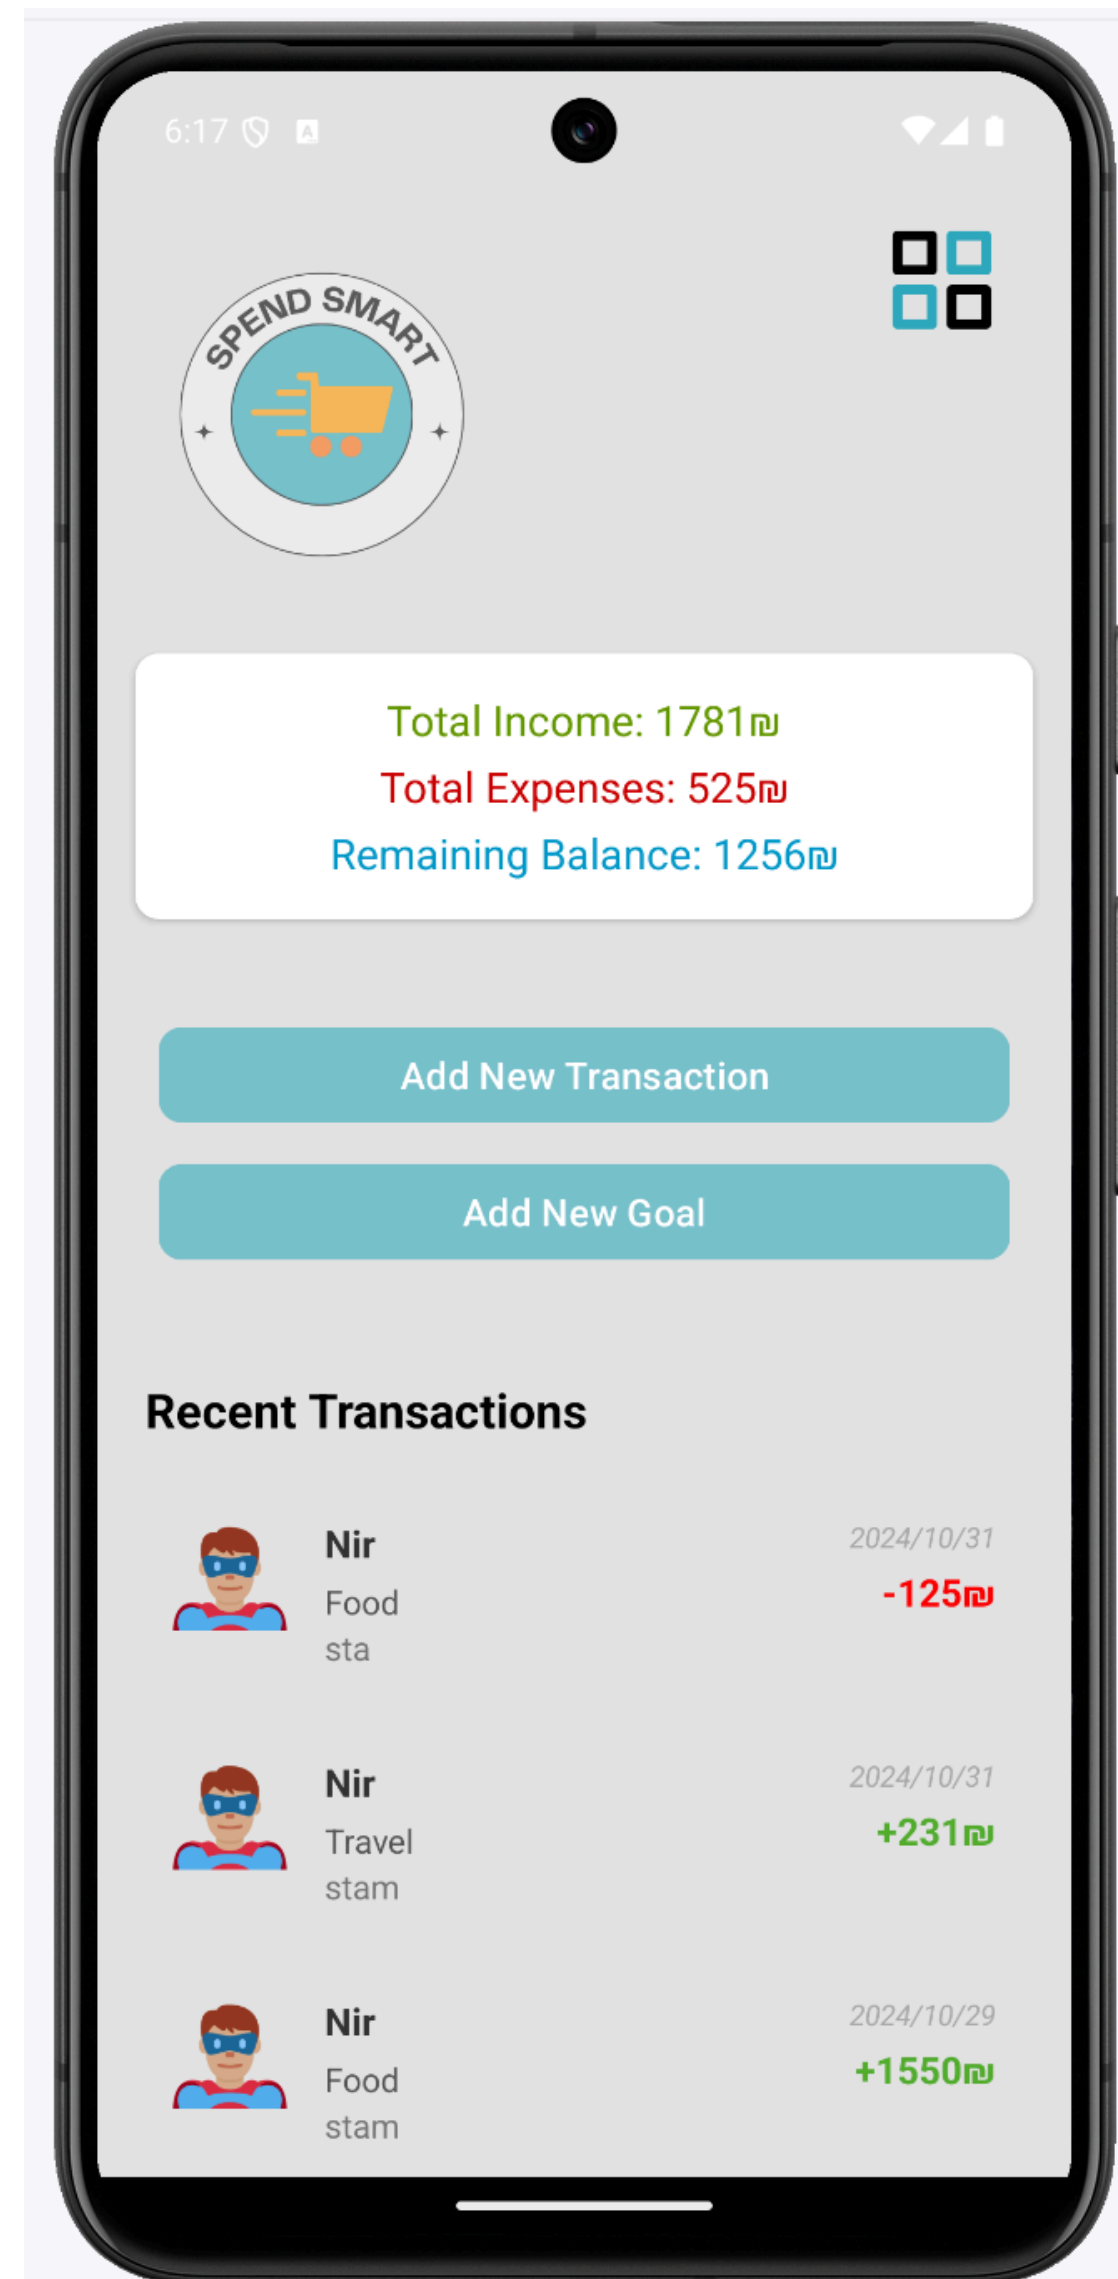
6:17

SPEND SMART

Total Income: 1781₪
Total Expenses: 525₪
Remaining Balance: 1256₪

Add New Transaction

Add New Goal

Recent Transactions

Nir
Food
sta
2024/10/31
-125₪

Nir
Travel
stam
2024/10/31
+231₪

Nir
Food
stam
2024/10/29
+1550₪